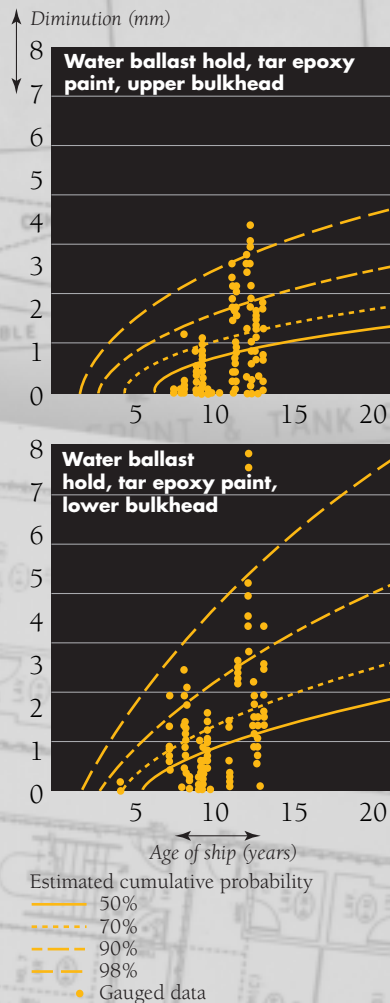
Diminution (mm)

8
7
6
5
4
3
2
1
0

Water ballast hold, tar epoxy paint, upper bulkhead

5 10 15 20

8
7
6
5
4
3
2
1
0

Water ballast hold, tar epoxy paint, lower bulkhead

5 10 15 20

Age of ship (years)

Estimated cumulative probability
50%
70%
90%
98%
Gauged data